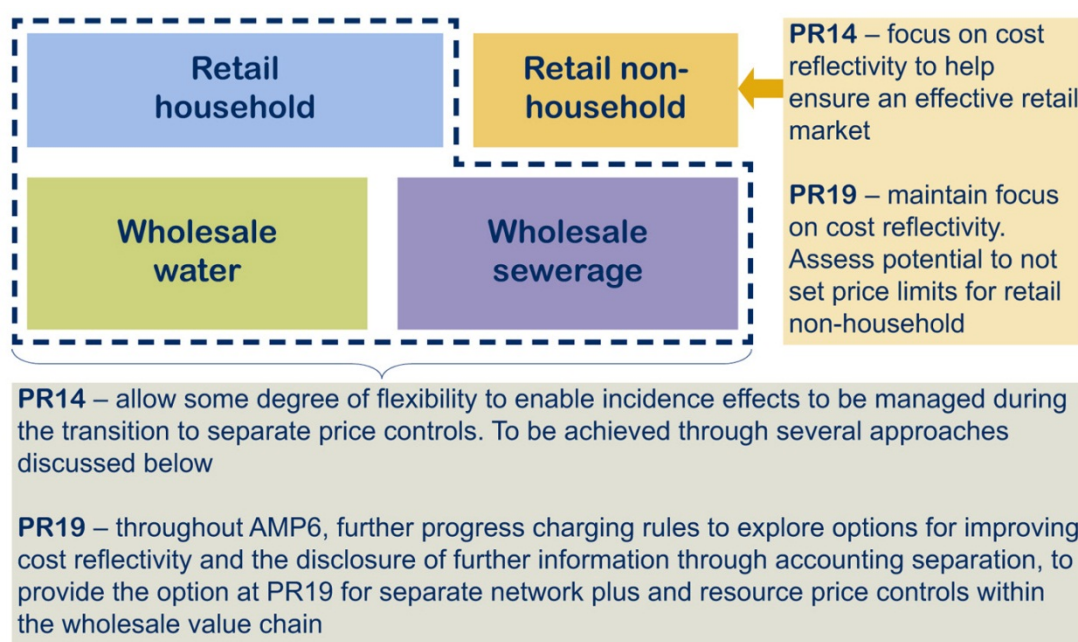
Retail household

Retail non-household

PR14 – focus on cost reflectivity to help ensure an effective retail market

PR19 – maintain focus on cost reflectivity. Assess potential to not set price limits for retail non-household

Wholesale water

Wholesale sewerage

PR14 – allow some degree of flexibility to enable incidence effects to be managed during the transition to separate price controls. To be achieved through several approaches discussed below

PR19 – throughout AMP6, further progress charging rules to explore options for improving cost reflectivity and the disclosure of further information through accounting separation, to provide the option at PR19 for separate network plus and resource price controls within the wholesale value chain